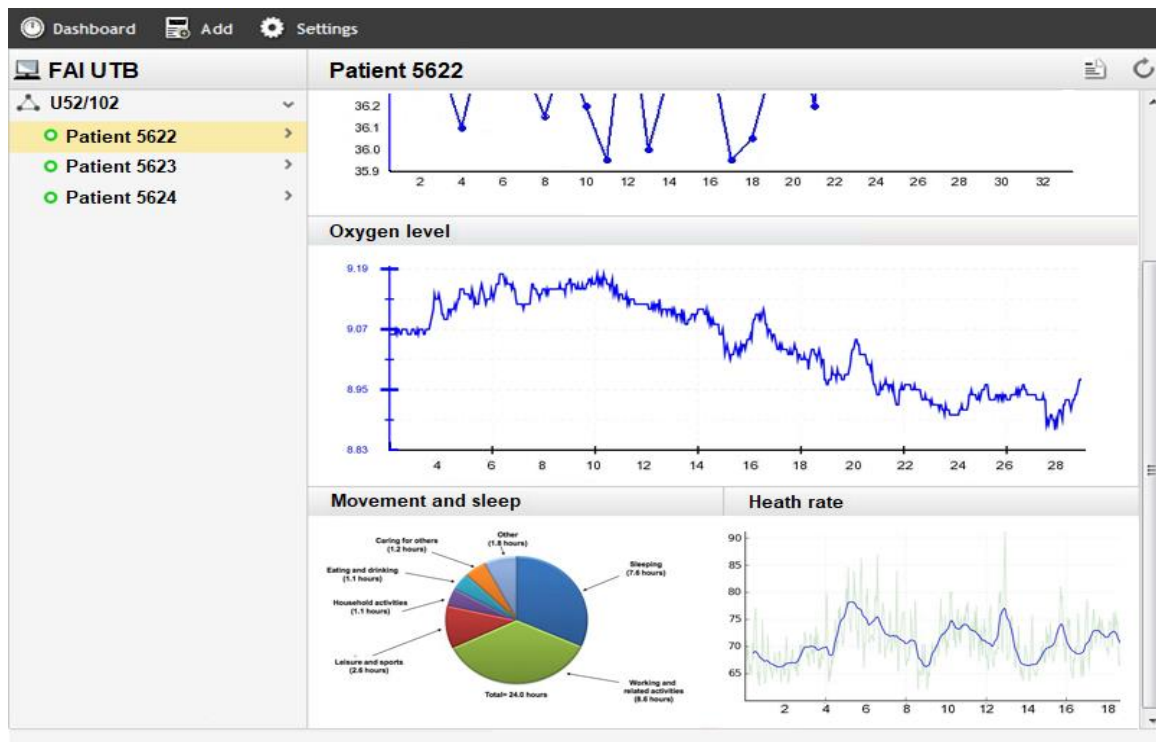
Dashboard Add Settings

FAI UTB

U52/102

Patient 5622

Patient 5623

Patient 5624

Patient 5622

36.2
36.1
36.0
35.9
2 4 6 8 10 12 14 16 18 20 22 24 26 28 30 32

Oxygen level

9.19
9.07
8.95
8.83
4 6 8 10 12 14 16 18 20 22 24 26 28

Movement and sleep

Caring for others (1.2 hours)

Other (1.8 hours)

Eating and drinking (1.1 hours)

Household activities (1.1 hours)

Sleeping (7.6 hours)

Leisure and sports (2.6 hours)

Working and related activities (8.6 hours)

Total= 24.0 hours

Heath rate

90
85
80
75
70
65
2 4 6 8 10 12 14 16 18